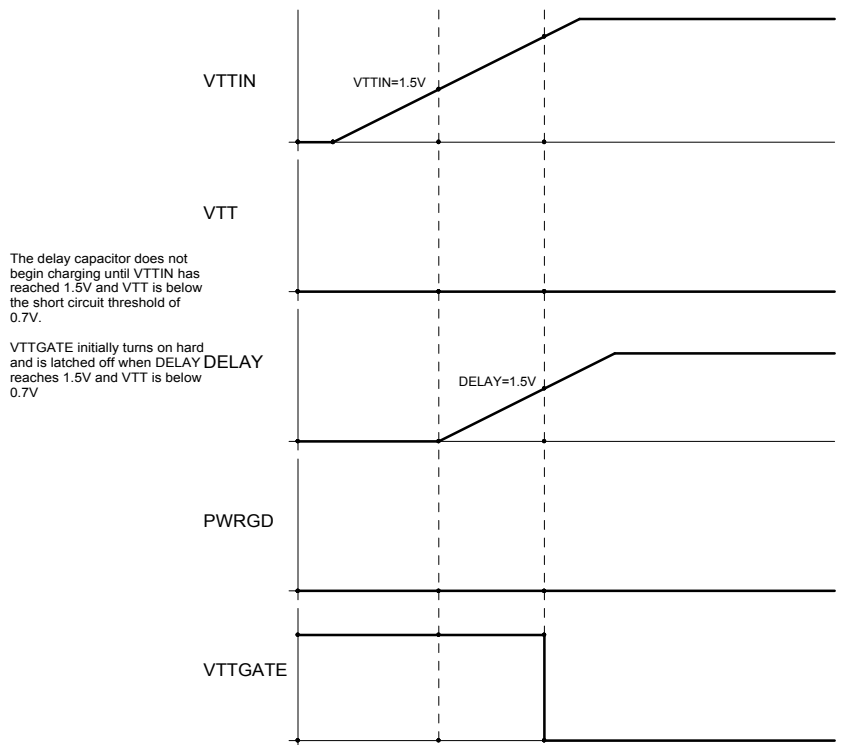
VTTIN

VTTIN=1.5V

VTT

The delay capacitor does not begin charging until VTTIN has reached 1.5V and VTT is below the short circuit threshold of 0.7V.

VTTGATE initially turns on hard and is latched off when DELAY reaches 1.5V and VTT is below 0.7V

DELAY

DELAY=1.5V

PWRGD

VTTGATE